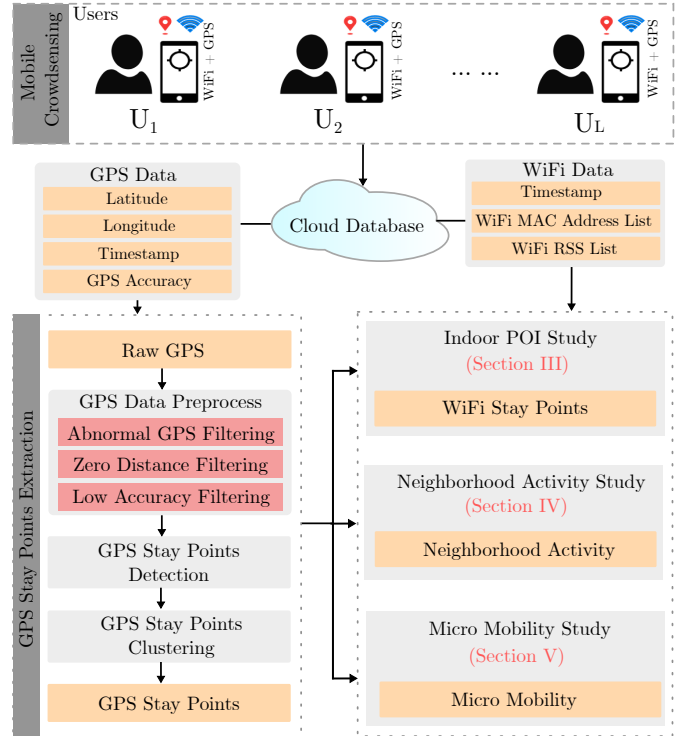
Mobile Crowdsensing

Users

WiFi + GPS

$U_1$

WiFi + GPS

$U_2$

... ...

WiFi + GPS

$U_L$

GPS Data

Latitude

Longitude

Timestamp

GPS Accuracy

Cloud Database

WiFi Data

Timestamp

WiFi MAC Address List

WiFi RSS List

GPS Stay Points Extraction

Raw GPS

GPS Data Preprocess

Abnormal GPS Filtering

Zero Distance Filtering

Low Accuracy Filtering

GPS Stay Points Detection

GPS Stay Points Clustering

GPS Stay Points

Indoor POI Study

(Section III)

WiFi Stay Points

Neighborhood Activity Study

(Section IV)

Neighborhood Activity

Micro Mobility Study

(Section V)

Micro Mobility